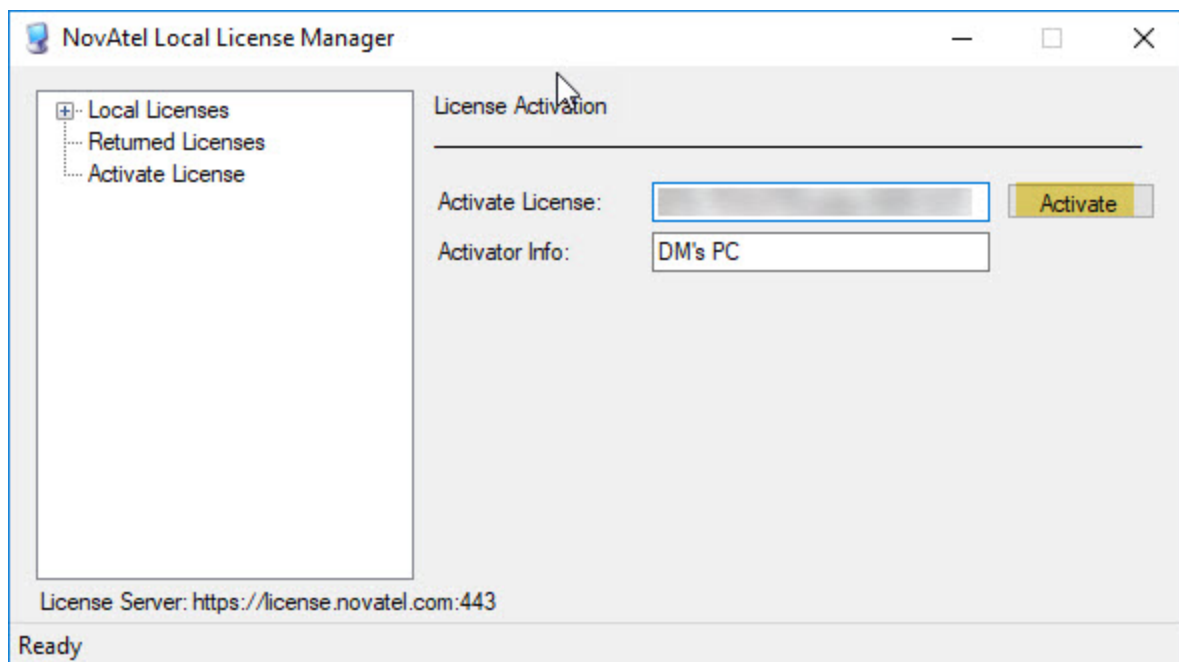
NovAtel Local License Manager

Local Licenses
Returned Licenses
Activate License

License Activation

Activate License: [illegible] Activate
Activator Info: DM's PC

License Server: https://license.novatel.com:443

Ready